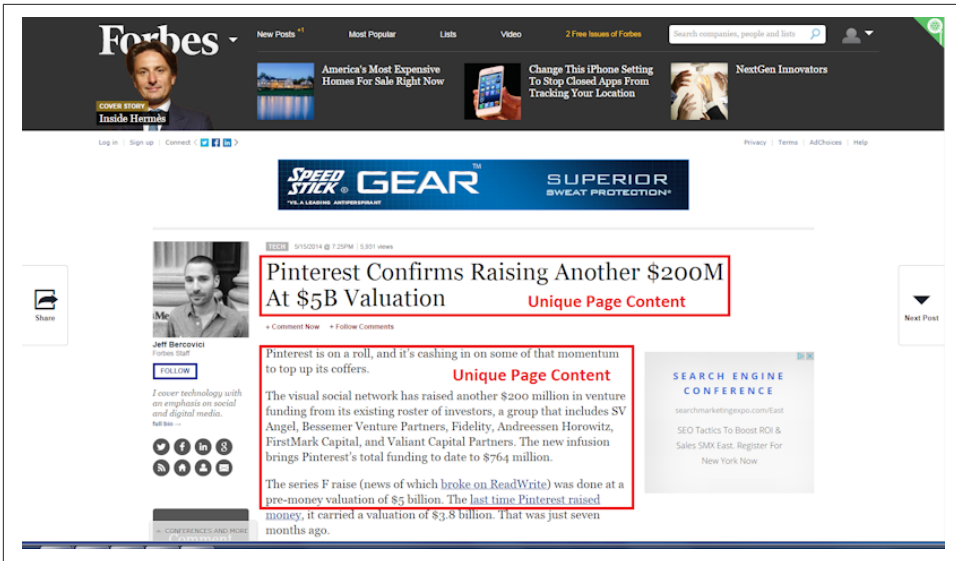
Forbes

New Posts +1 Most Popular Lists Video 2 Free Issues of Forbes

Search companies, people and lists

COVER STORY
Inside Hermès

America's Most Expensive Homes For Sale Right Now

Change This iPhone Setting To Stop Closed Apps From Tracking Your Location

NextGen Innovators

Log in | Sign up | Connect

Privacy | Terms | AdChoices | Help

SPEED STICK GEAR SUPERIOR SWEAT PROTECTION
"#1 A LEADING ANTIPERSPIRANT

Share

Next Post

Jeff Bercovici
Forbes Staff

FOLLOW

I cover technology with an emphasis on social and digital media.
full bio →

TECH 5/15/2014 @ 7:25PM | 5,931 views

Pinterest Confirms Raising Another $200M At $5B Valuation

Unique Page Content

+ Comment Now + Follow Comments

Pinterest is on a roll, and it's cashing in on some of that momentum to top up its coffers.

Unique Page Content

The visual social network has raised another $200 million in venture funding from its existing roster of investors, a group that includes SV Angel, Bessemer Venture Partners, Fidelity, Andreessen Horowitz, FirstMark Capital, and Valiant Capital Partners. The new infusion brings Pinterest's total funding to date to $764 million.

The series F raise (news of which broke on ReadWrite) was done at a pre-money valuation of $5 billion. The last time Pinterest raised money, it carried a valuation of $3.8 billion. That was just seven months ago.

SEARCH ENGINE CONFERENCE
searchmarketingexpo.com/East
SEO Tactics To Boost ROI & Sales SMX East. Register For New York Now

CONFERENCES AND MORE